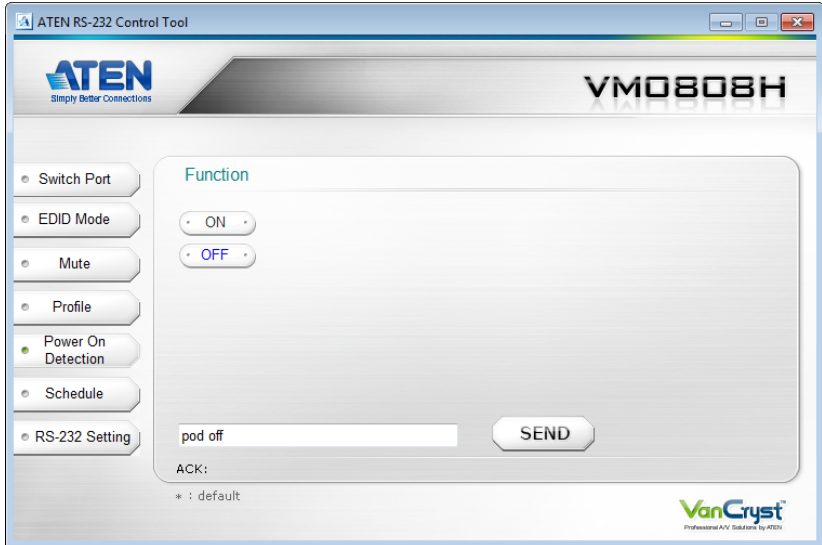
ATEN RS-232 Control Tool

ATEN
Simply Better Connections

VM0808H

Switch Port
EDID Mode
Mute
Profile
Power On Detection
Schedule
RS-232 Setting

Function

ON
OFF

pod off

SEND

ACK:

＊ : default

VanCryst™
Professional A/V Solutions by ATEN